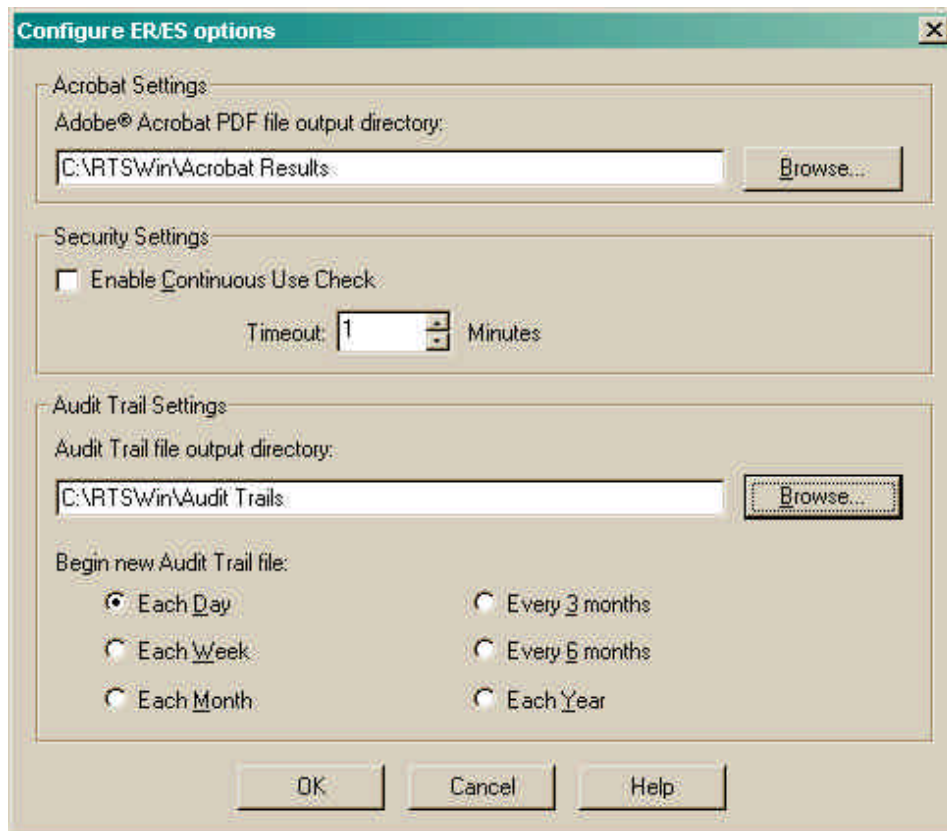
Configure ER/ES options

Acrobat Settings

Adobe® Acrobat PDF file output directory:

C:\RTSWin\Acrobat Results

Browse...

Security Settings

Enable Continuous Use Check

Timeout: 1 Minutes

Audit Trail Settings

Audit Trail file output directory:

C:\RTSWin\Audit Trails

Browse...

Begin new Audit Trail file:

Each Day

Every 3 months

Each Week

Every 6 months

Each Month

Each Year

OK

Cancel

Help